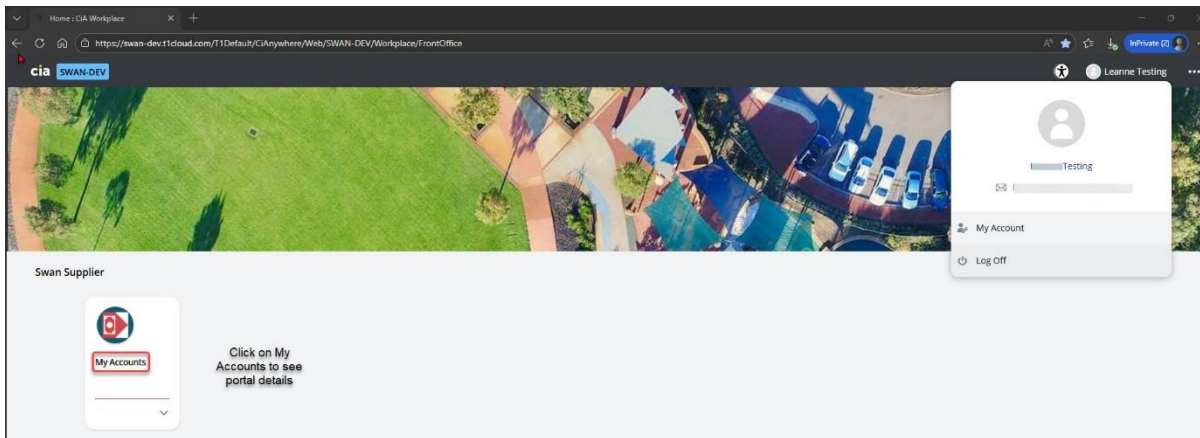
Home : CiA Workplace

https://swan-dev.t1cloud.com/T1Default/CiAnywhere/Web/SWAN-DEV/Workplace/FrontOffice

InPrivate (2)

cia SWAN-DEV

Leanne Testing

Testing

My Account

Log Off

Swan Supplier

My Accounts

Click on My Accounts to see portal details